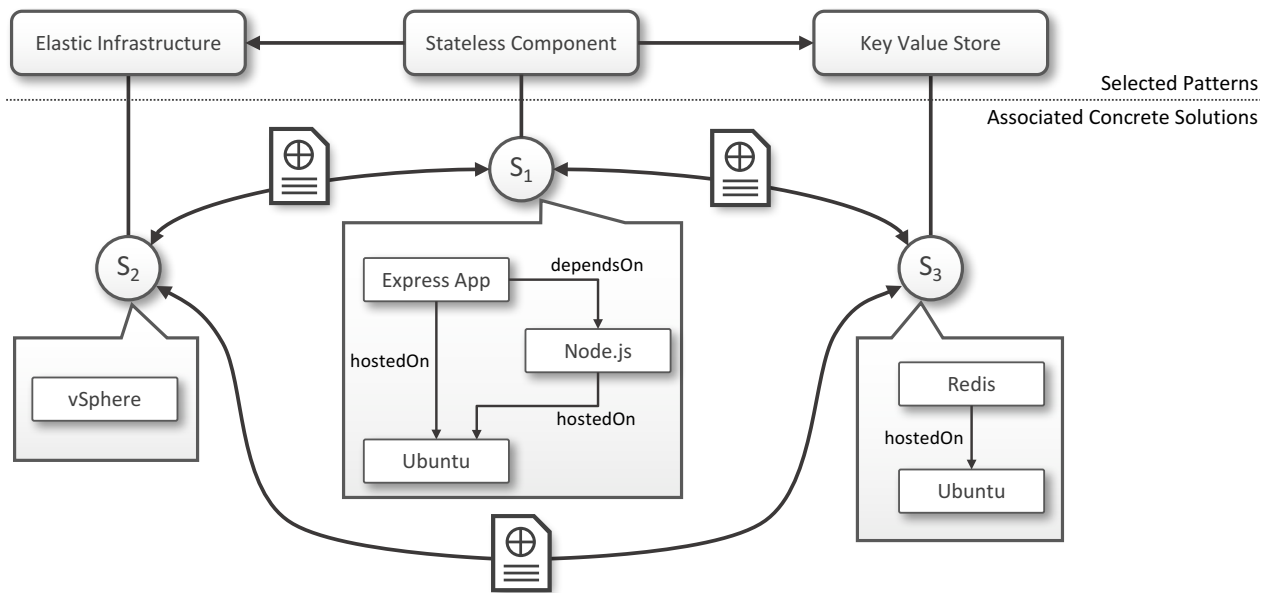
Elastic Infrastructure

Stateless Component

Key Value Store

Selected Patterns

Associated Concrete Solutions

$S_1$

$S_2$

$S_3$

Express App

dependsOn

hostedOn

Node.js

hostedOn

Ubuntu

vSphere

Redis

hostedOn

Ubuntu